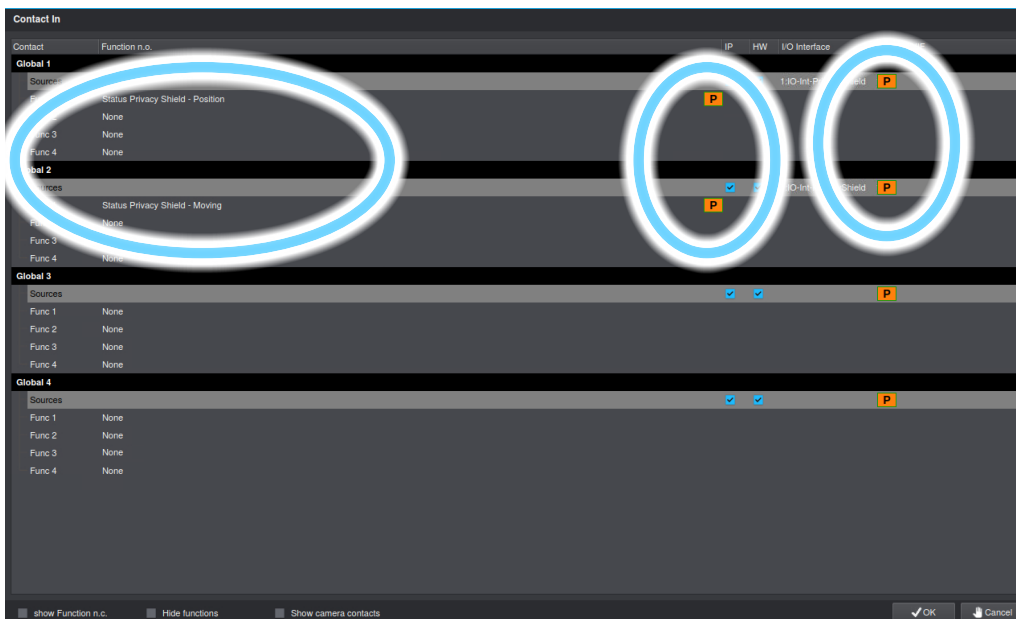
Contact In

| Contact | Function n.o. | IP | HW | I/O Interface | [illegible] |
|---|---|---|---|---|---|
| Global 1 | | | | | |
| Sources | | | | 1:IO-Int-P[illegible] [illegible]ield | P |
| Fu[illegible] | Status Privacy Shield - Position | P | | | |
| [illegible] | None | | | | |
| Func 3 | None | | | | |
| Func 4 | None | | | | |
| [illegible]bal 2 | | | | | |
| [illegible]urces | | | | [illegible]:IO-Int-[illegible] Shield | P |
| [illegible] | Status Privacy Shield - Moving | P | | | |
| F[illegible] | None | | | | |
| Func 3 | | | | | |
| Func 4 | None | | | | |
| Global 3 | | | | | |
| Sources | | | | | P |
| Func 1 | None | | | | |
| Func 2 | None | | | | |
| Func 3 | None | | | | |
| Func 4 | None | | | | |
| Global 4 | | | | | |
| Sources | | | | | P |
| Func 1 | None | | | | |
| Func 2 | None | | | | |
| Func 3 | None | | | | |
| Func 4 | None | | | | |

show Function n.c. Hide functions Show camera contacts

OK Cancel